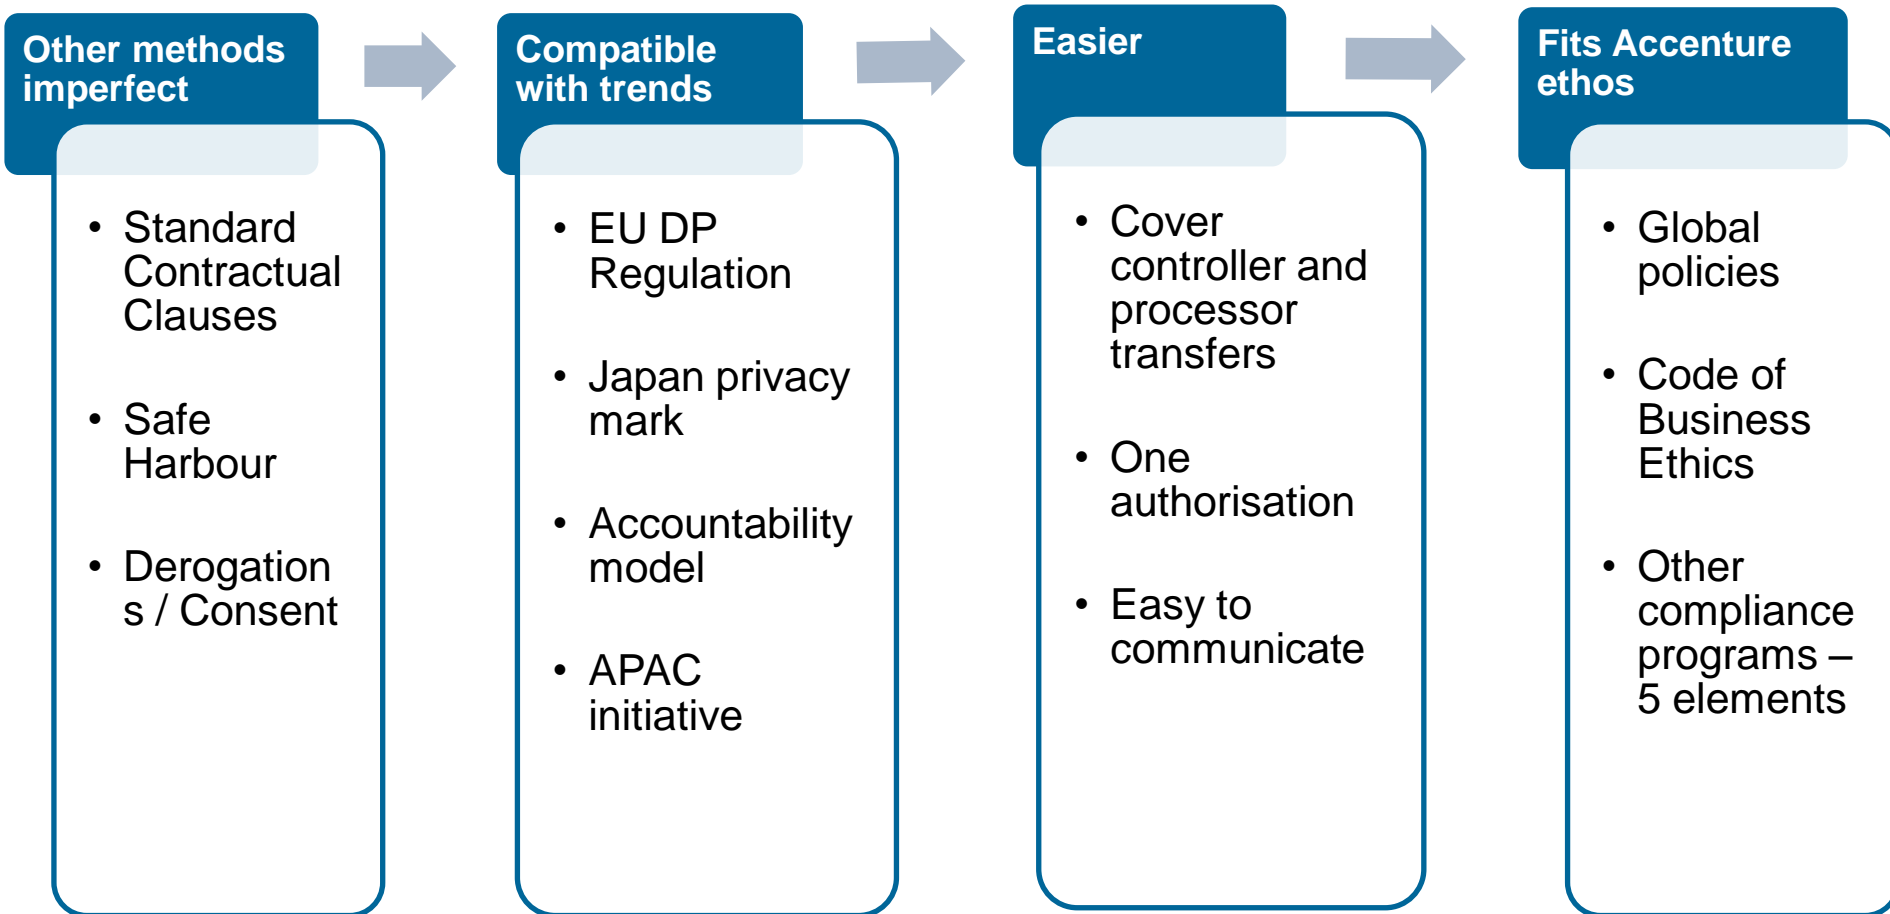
Other methods imperfect

• Standard Contractual Clauses

• Safe Harbour

• Derogations / Consent

Compatible with trends

• EU DP Regulation

• Japan privacy mark

• Accountability model

• APAC initiative

Easier

• Cover controller and processor transfers

• One authorisation

• Easy to communicate

Fits Accenture ethos

• Global policies

• Code of Business Ethics

• Other compliance programs – 5 elements